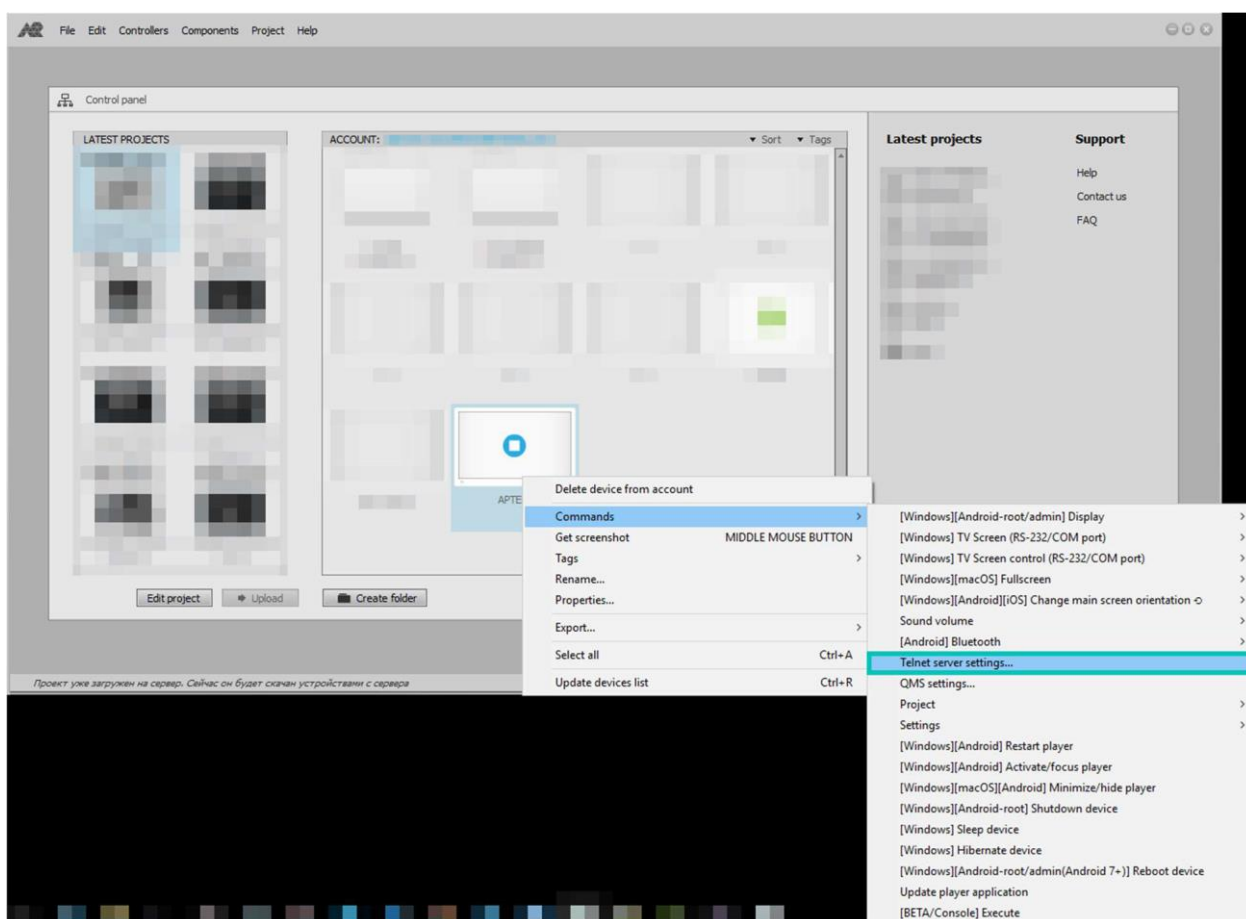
File Edit Controllers Components Project Help

Control panel

LATEST PROJECTS

ACCOUNT:

▾ Sort ▾ Tags

Latest projects

Support

Help

Contact us

FAQ

APTE

Edit project

Upload

Create folder

Проект уже загружен на сервер. Сейчас он будет скачан устройствами с сервера

Delete device from account

Commands

Get screenshot MIDDLE MOUSE BUTTON

Tags

Rename...

Properties...

Export...

Select all Ctrl+A

Update devices list Ctrl+R

[Windows][Android-root/admin] Display

[Windows] TV Screen (RS-232/COM port)

[Windows] TV Screen control (RS-232/COM port)

[Windows][macOS] Fullscreen

[Windows][Android][iOS] Change main screen orientation

Sound volume

[Android] Bluetooth

Telnet server settings...

QMS settings...

Project

Settings

[Windows][Android] Restart player

[Windows][Android] Activate/focus player

[Windows][macOS][Android] Minimize/hide player

[Windows][Android-root] Shutdown device

[Windows] Sleep device

[Windows] Hibernate device

[Windows][Android-root/admin(Android 7+)] Reboot device

Update player application

[BETA/Console] Execute